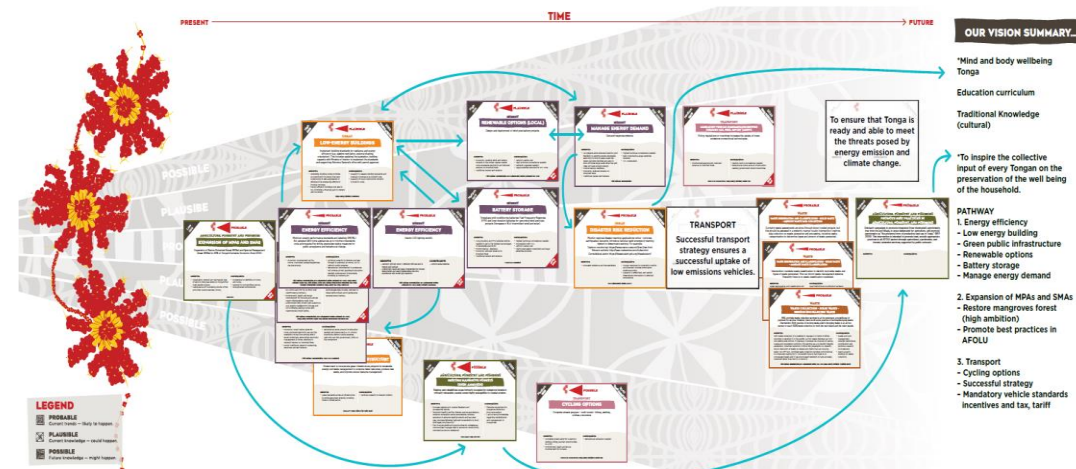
TIME

PRESENT

FUTURE

OUR VISION SUMMARY...

*Mind and body wellbeing Tonga

Education curriculum

Traditional Knowledge (cultural)

*To inspire the collective input of every Tongan on the preservation of the well being of the household.

PATHWAY
1. Energy efficiency
- Low energy building
- Green public infrastructure
- Renewable options
- Battery storage
- Manage energy demand

2. Expansion of MPAs and SMAs
- Restore mangroves forest (high ambition)
- Promote best practices in AFOLU

3. Transport
- Cycling options
- Successful strategy
- Mandatory vehicle standards incentives and tax, tariff

To ensure that Tonga is ready and able to meet the threats posed by energy emission and climate change.

TRANSPORT
Successful transport strategy ensures a successful uptake of low emissions vehicles.

POSSIBLE

PLAUSIBLE

PROBABLE

POSSIBLE

LOW-ENERGY BUILDINGS

RENEWABLE OPTIONS (LOCAL)

MANAGE ENERGY DEMAND

ENERGY EFFICIENCY

ENERGY EFFICIENCY

BATTERY STORAGE

DISASTER RISK REDUCTION

EXPANSION OF MPAs AND SMAs

CYCLING OPTIONS

LEGEND
PROBABLE
Current trends — likely to happen
PLAUSIBLE
Current knowledge — could happen
POSSIBLE
Future knowledge — might happen